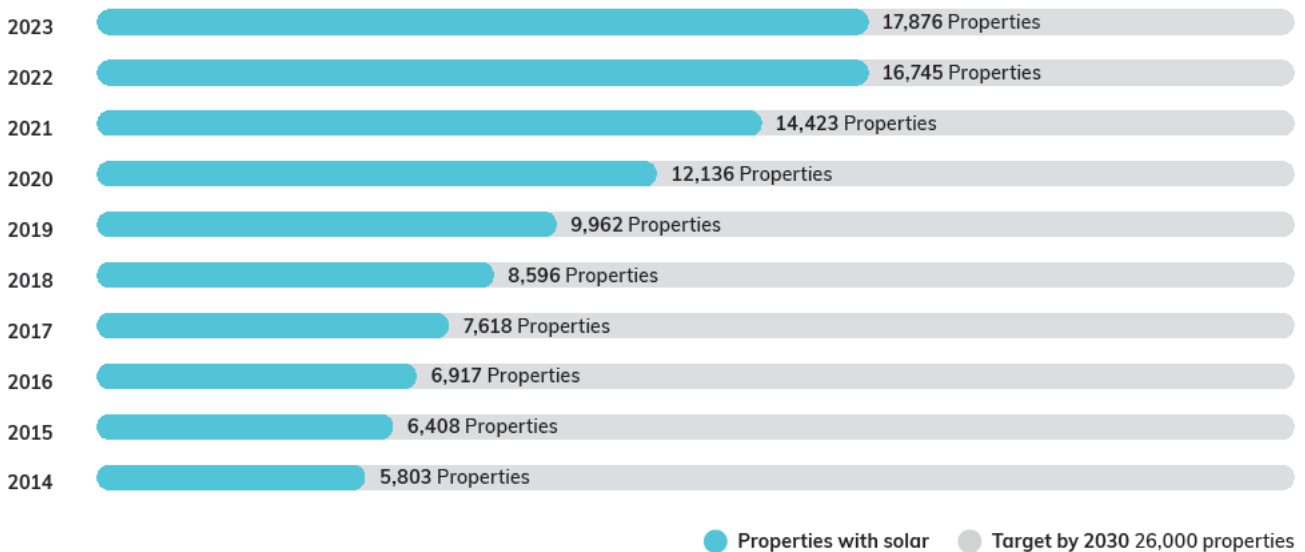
2023 17,876 Properties
2022 16,745 Properties
2021 14,423 Properties
2020 12,136 Properties
2019 9,962 Properties
2018 8,596 Properties
2017 7,618 Properties
2016 6,917 Properties
2015 6,408 Properties
2014 5,803 Properties

Properties with solar
Target by 2030 26,000 properties